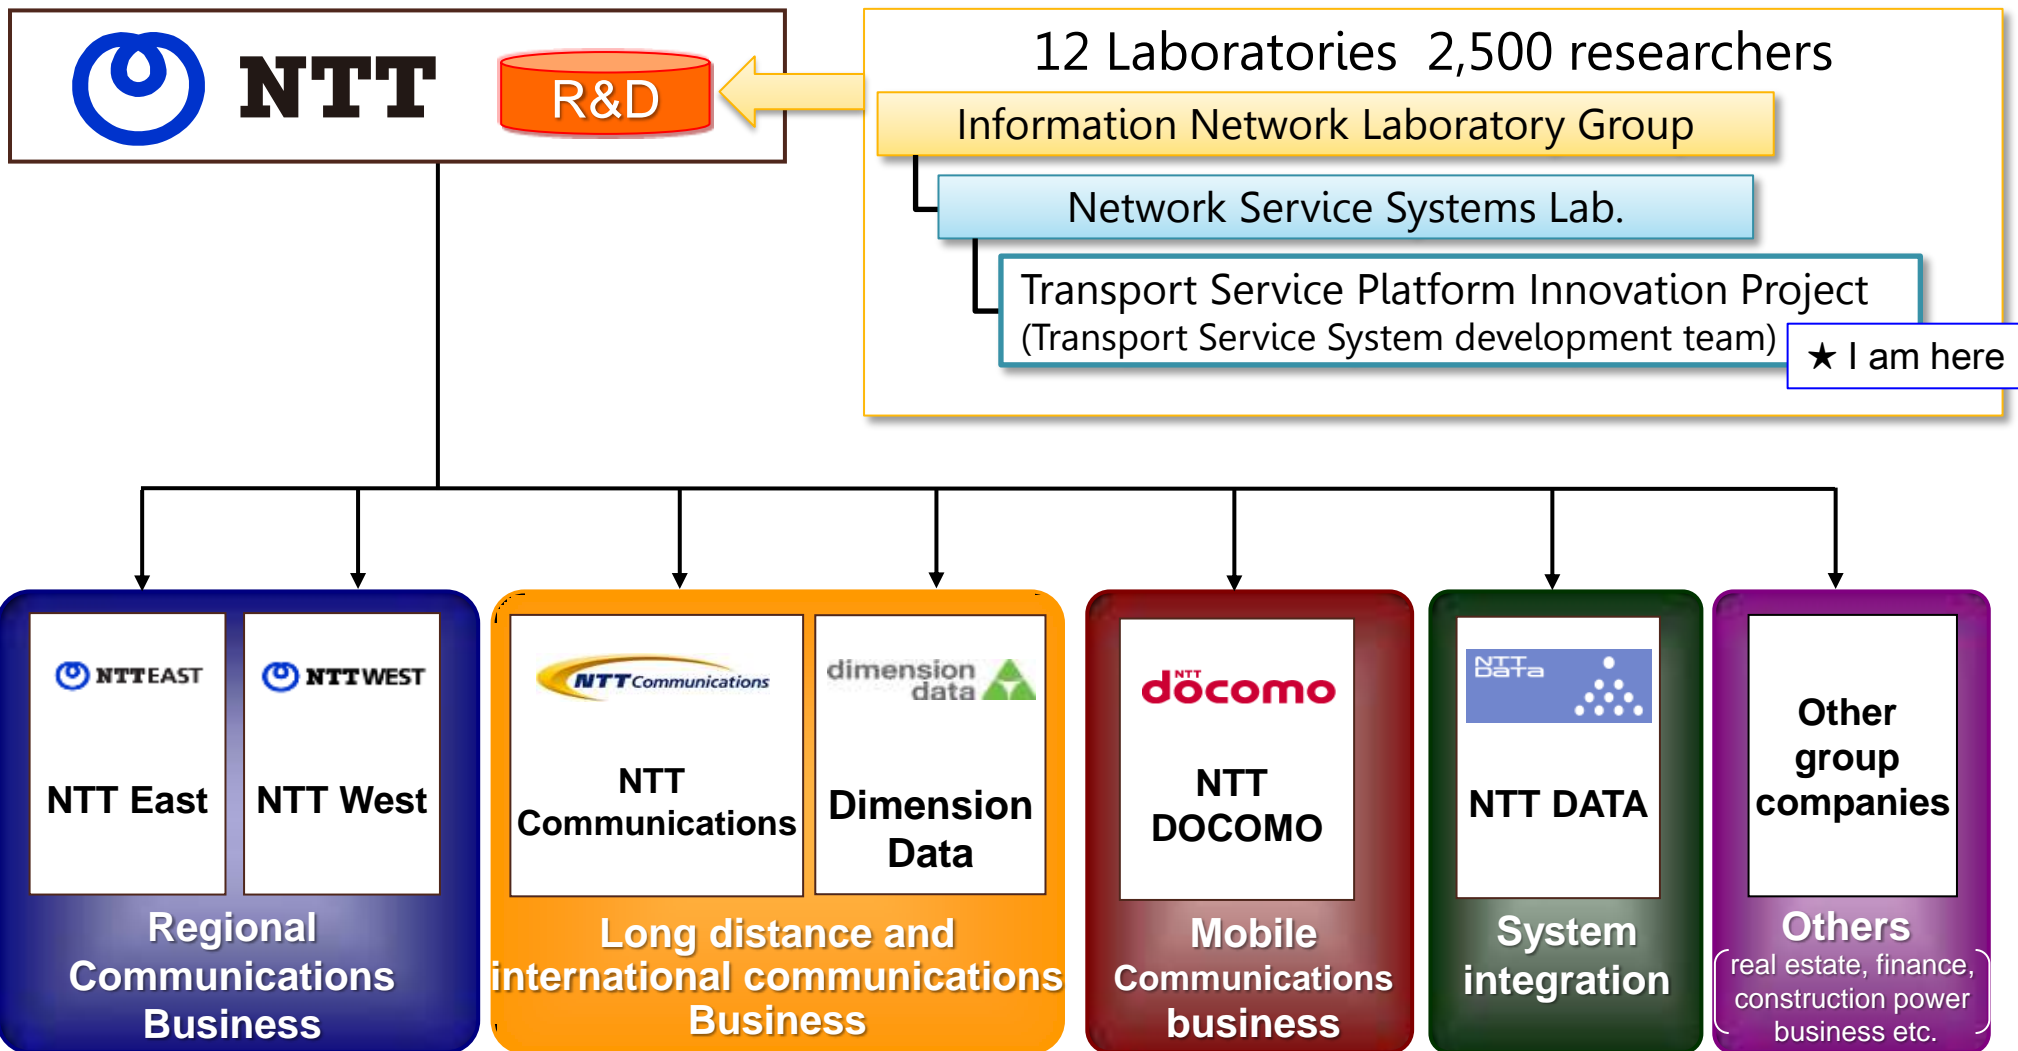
NTT

R&D

12 Laboratories 2,500 researchers

Information Network Laboratory Group

Network Service Systems Lab.

Transport Service Platform Innovation Project
(Transport Service System development team)

★ I am here

NTT EAST
NTT East

NTT WEST
NTT West

Regional Communications Business

NTT Communications
NTT Communications

dimension data
Dimension Data

Long distance and international communications Business

NTT docomo
NTT DOCOMO

Mobile Communications business

NTT Data
NTT DATA

System integration

Other group companies

Others
real estate, finance, construction power business etc.